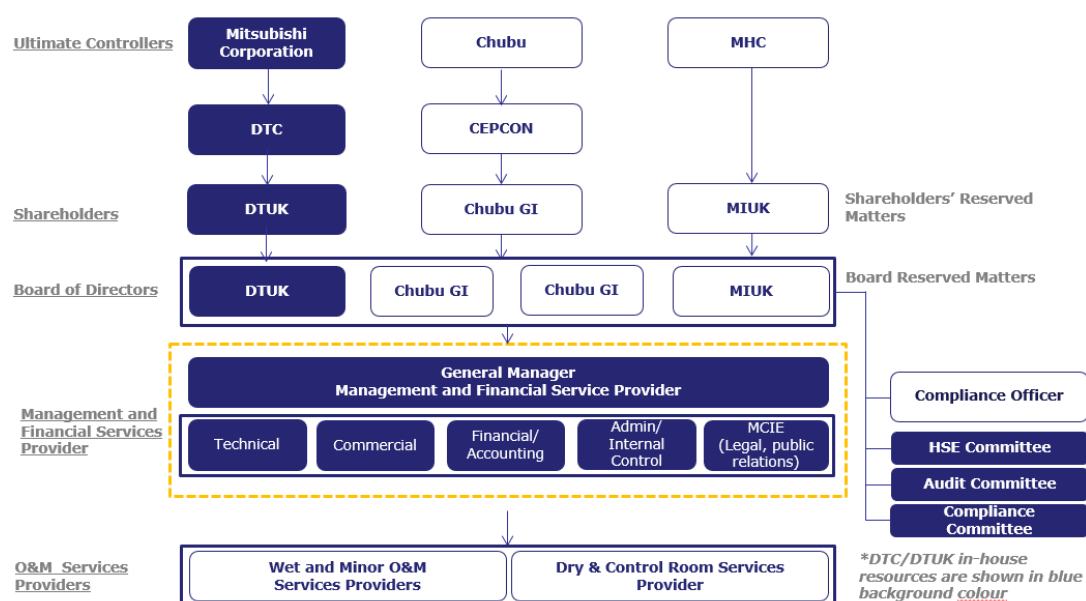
Ultimate Controllers

Mitsubishi Corporation

Chubu

MHC

DTC

CEPCON

Shareholders

DTUK

Chubu GI

MIUK

Shareholders' Reserved Matters

Board of Directors

DTUK

Chubu GI

Chubu GI

MIUK

Board Reserved Matters

Management and Financial Services Provider

General Manager
Management and Financial Service Provider

Technical

Commercial

Financial/ Accounting

Admin/ Internal Control

MCIE (Legal, public relations)

Compliance Officer

HSE Committee

Audit Committee

Compliance Committee

O&M Services Providers

Wet and Minor O&M Services Providers

Dry & Control Room Services Provider

*DTC/DTUK in-house resources are shown in blue background colour